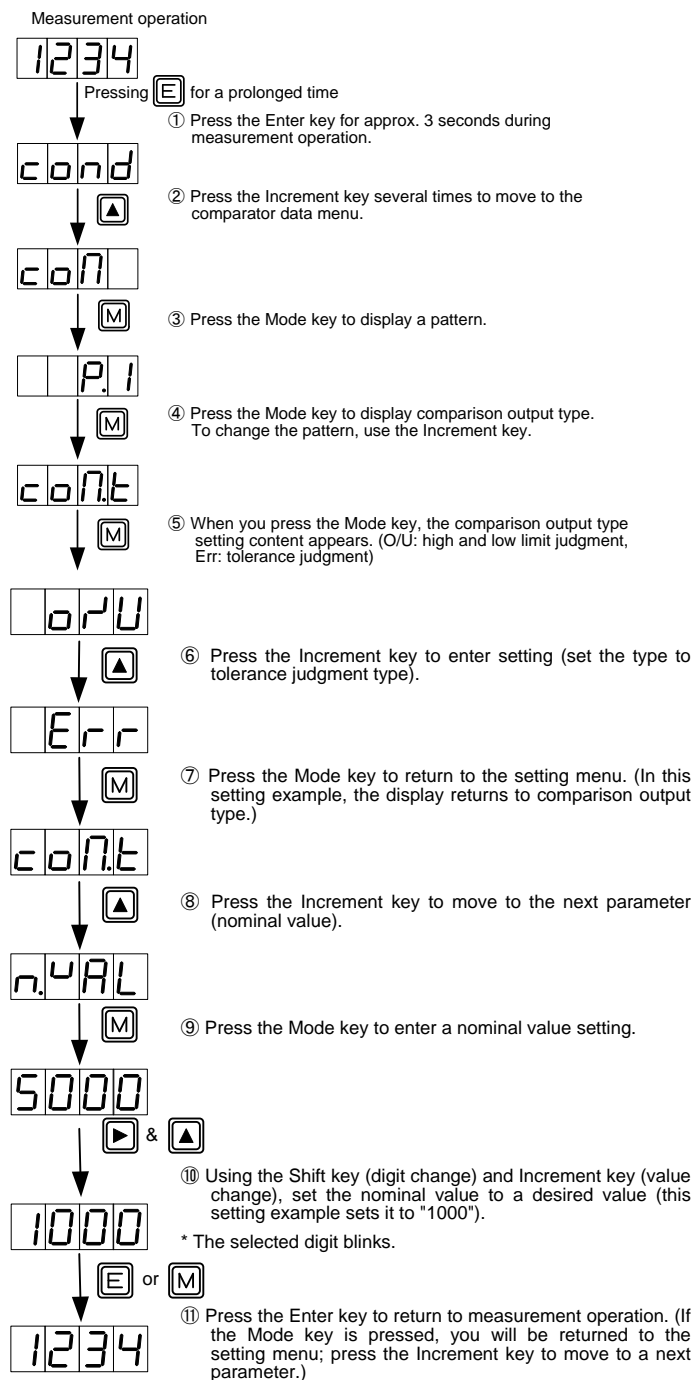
Measurement operation

1234

Pressing E for a prolonged time

① Press the Enter key for approx. 3 seconds during measurement operation.

cond

② Press the Increment key several times to move to the comparator data menu.

coM

M

③ Press the Mode key to display a pattern.

P.1

M

④ Press the Mode key to display comparison output type. To change the pattern, use the Increment key.

coM.t

M

⑤ When you press the Mode key, the comparison output type setting content appears. (O/U: high and low limit judgment, Err: tolerance judgment)

o-U

⑥ Press the Increment key to enter setting (set the type to tolerance judgment type).

Err

M

⑦ Press the Mode key to return to the setting menu. (In this setting example, the display returns to comparison output type.)

coM.t

⑧ Press the Increment key to move to the next parameter (nominal value).

n.VAL

M

⑨ Press the Mode key to enter a nominal value setting.

5000

&

⑩ Using the Shift key (digit change) and Increment key (value change), set the nominal value to a desired value (this setting example sets it to "1000").

1000

* The selected digit blinks.

E or M

⑪ Press the Enter key to return to measurement operation. (If the Mode key is pressed, you will be returned to the setting menu; press the Increment key to move to a next parameter.)

1234